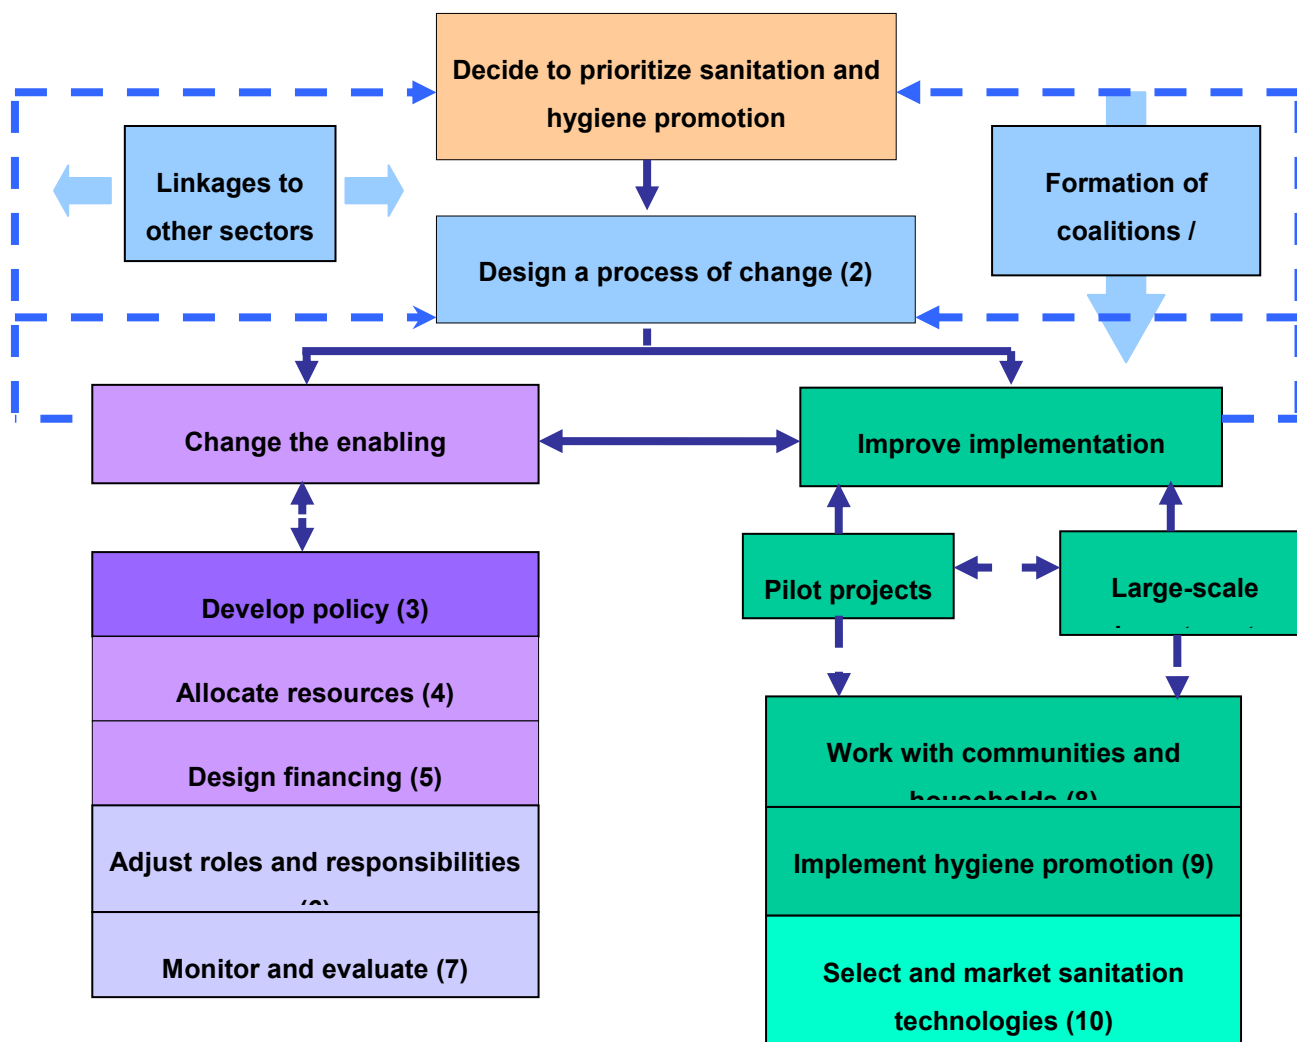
Decide to prioritize sanitation and hygiene promotion

Linkages to other sectors

Formation of coalitions /

Design a process of change (2)

Change the enabling

Improve implementation

Develop policy (3)

Allocate resources (4)

Design financing (5)

Adjust roles and responsibilities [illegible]

Monitor and evaluate (7)

Pilot projects

Large-scale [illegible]

Work with communities and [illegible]

Implement hygiene promotion (9)

Select and market sanitation technologies (10)